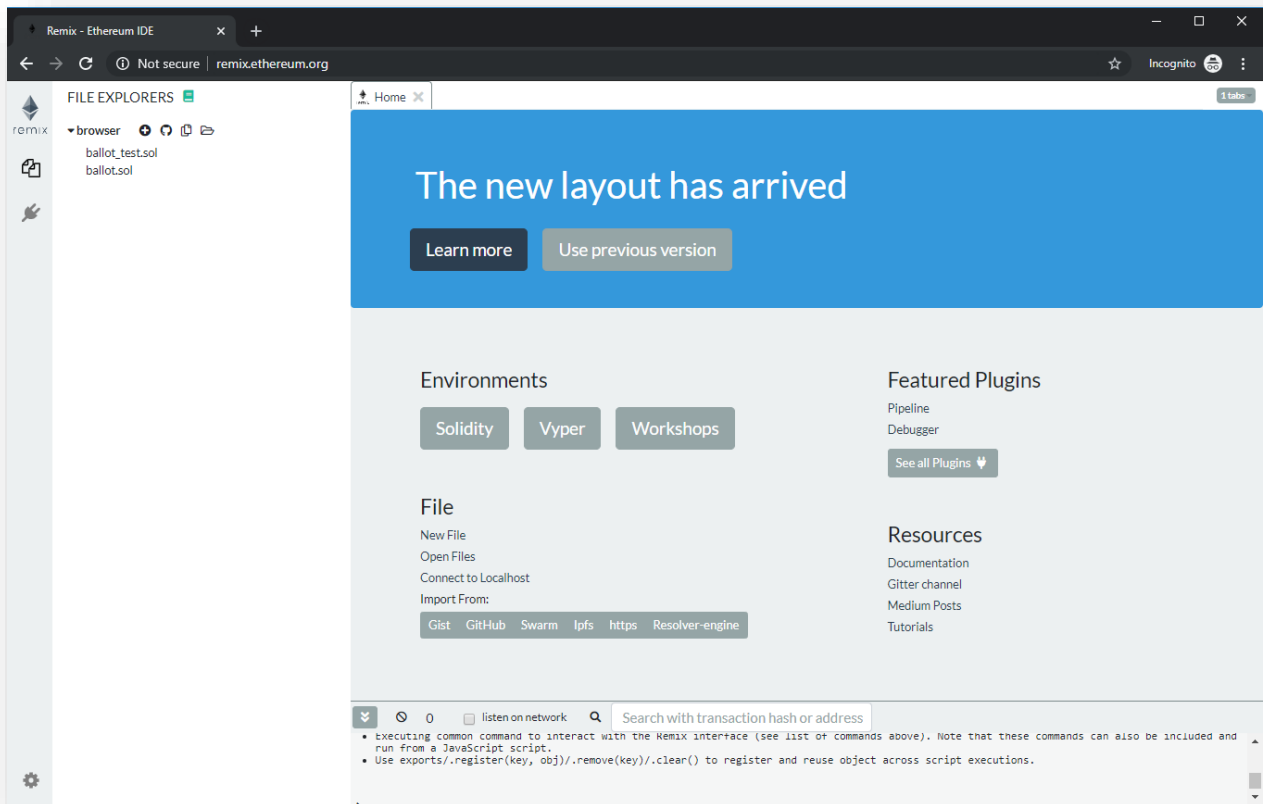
Remix - Ethereum IDE

Not secure | remix.ethereum.org

Incognito

remix

FILE EXPLORERS

browser

ballot_test.sol
ballot.sol

Home

1 tabs

The new layout has arrived

Learn more

Use previous version

Environments

Solidity

Vyper

Workshops

File

New File
Open Files
Connect to Localhost
Import From:

Gist GitHub Swarm Ipfs https Resolver-engine

Featured Plugins

Pipeline
Debugger

See all Plugins

Resources

Documentation
Gitter channel
Medium Posts
Tutorials

0 listen on network

Search with transaction hash or address

• Executing common command to interact with the Remix interface (see list of commands above). Note that these commands can also be included and run from a JavaScript script.
• Use exports/.register(key, obj)/.remove(key)/.clear() to register and reuse object across script executions.